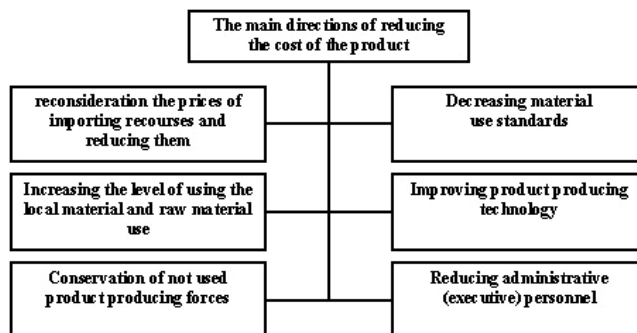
The main directions of reducing the cost of the product

reconsideration the prices of importing recourses and reducing them

Decreasing material use standards

Increasing the level of using the local material and raw material use

Improving product producing technology

Conservation of not used product producing forces

Reducing administrative (executive) personnel